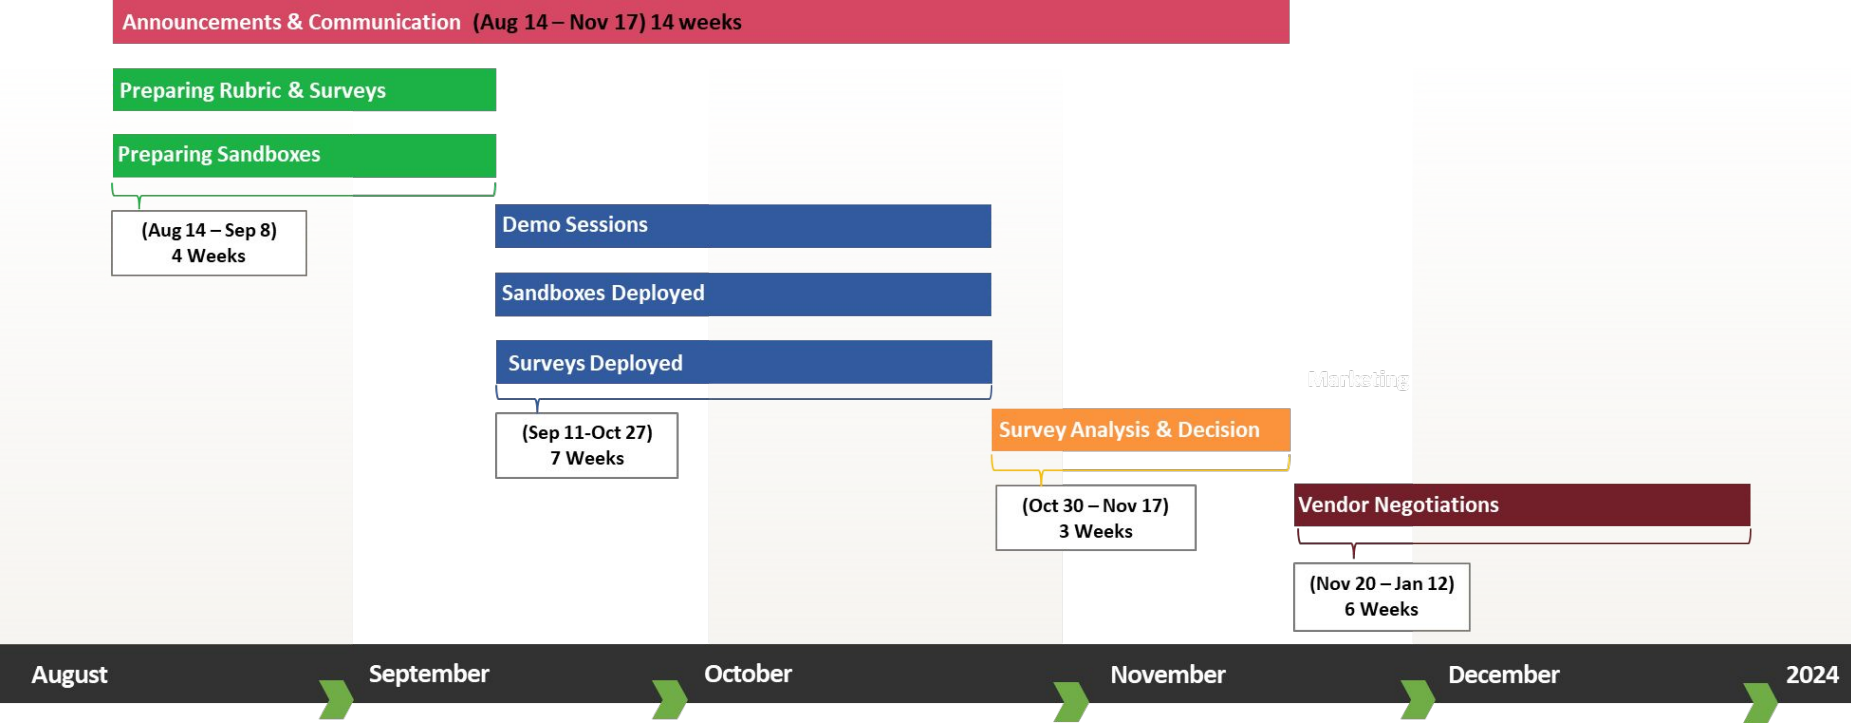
Announcements & Communication (Aug 14 – Nov 17) 14 weeks

Preparing Rubric & Surveys

Preparing Sandboxes

(Aug 14 – Sep 8)
4 Weeks

Demo Sessions

Sandboxes Deployed

Surveys Deployed

(Sep 11-Oct 27)
7 Weeks

Marketing

Survey Analysis & Decision

(Oct 30 – Nov 17)
3 Weeks

Vendor Negotiations

(Nov 20 – Jan 12)
6 Weeks

August

September

October

November

December

2024